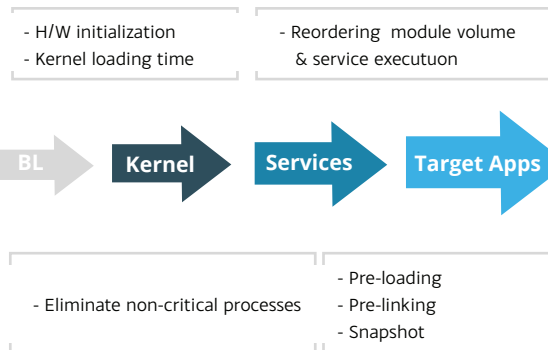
- H/W initialization
- Kernel loading time

- Reordering module volume
& service executuon

BL

Kernel

Services

Target Apps

- Eliminate non-critical processes

- Pre-loading
- Pre-linking
- Snapshot